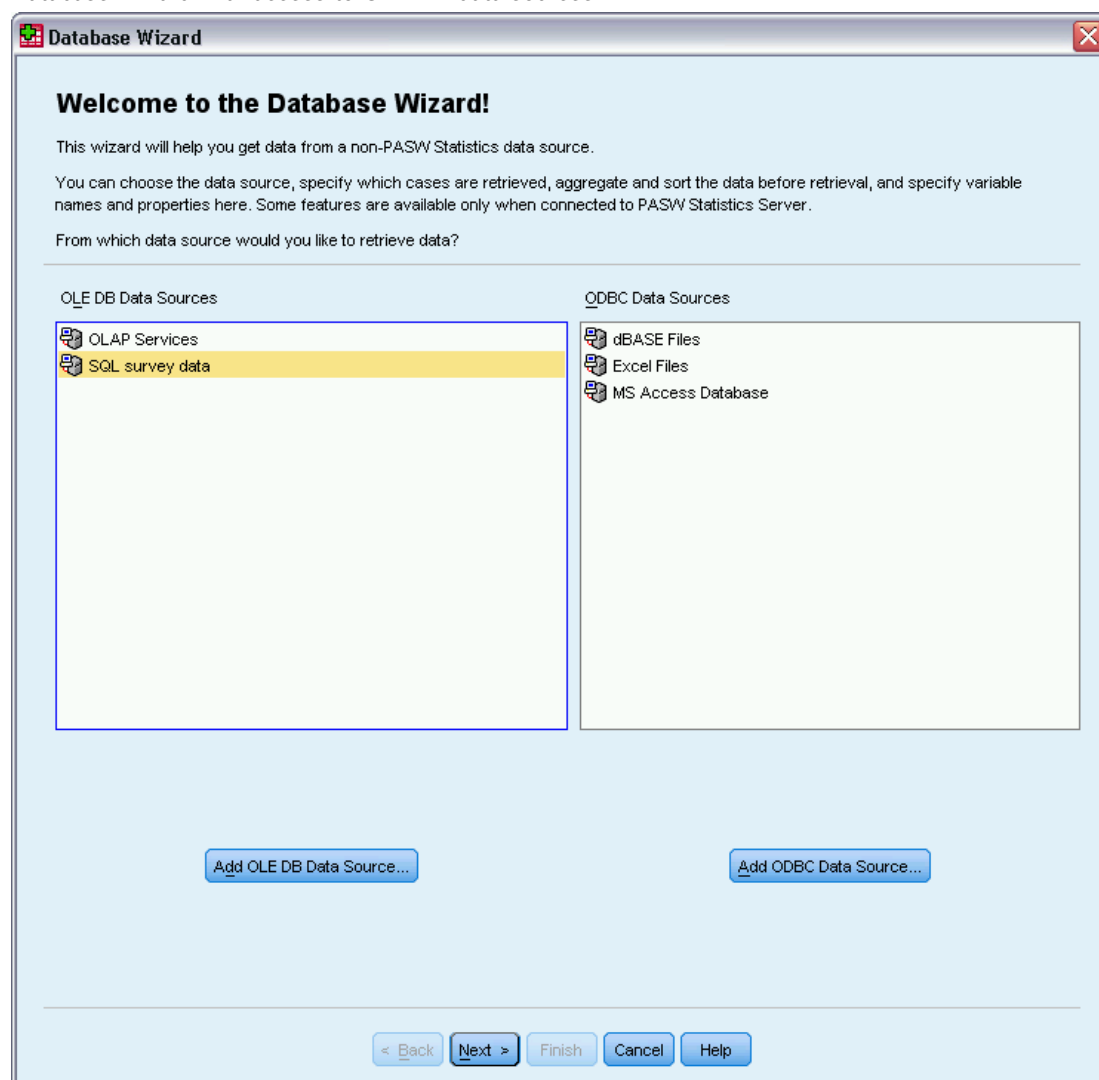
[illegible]

Database Wizard

Welcome to the Database Wizard!

This wizard will help you get data from a non-PASW Statistics data source.

You can choose the data source, specify which cases are retrieved, aggregate and sort the data before retrieval, and specify variable names and properties here. Some features are available only when connected to PASW Statistics Server.

From which data source would you like to retrieve data?

OLE DB Data Sources

OLAP Services
SQL survey data

ODBC Data Sources

dBASE Files
Excel Files
MS Access Database

Add OLE DB Data Source...

Add ODBC Data Source...

< Back | Next > | Finish | Cancel | Help